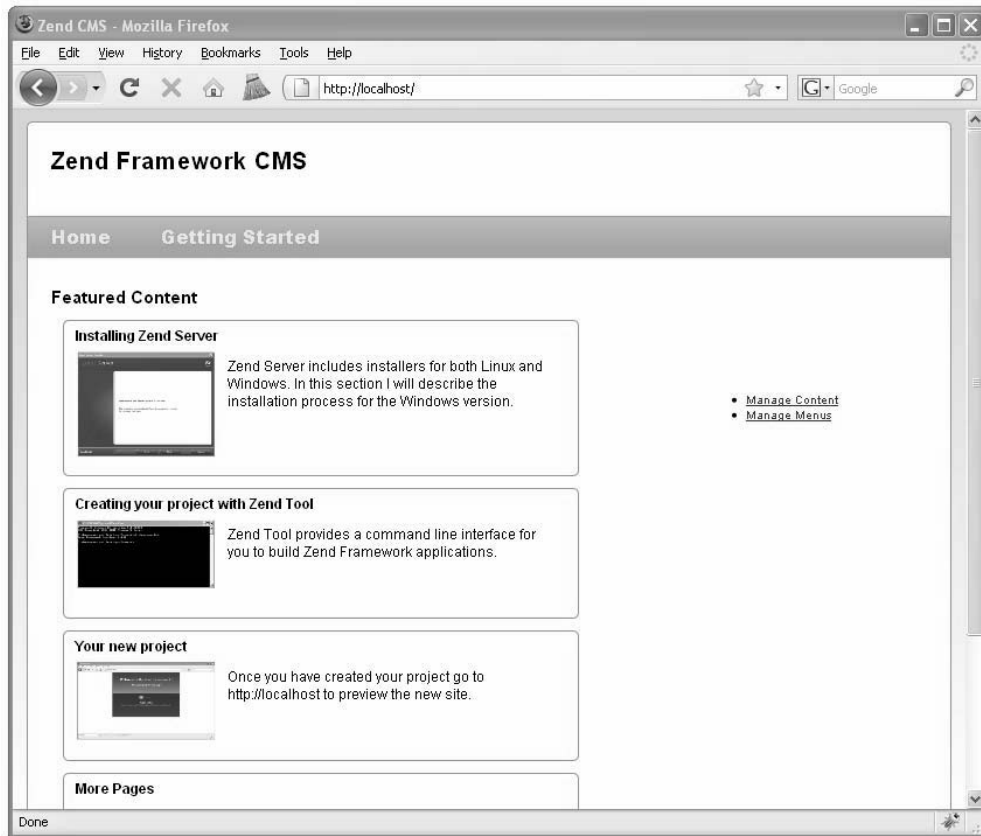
Zend CMS - Mozilla Firefox

File Edit View History Bookmarks Tools Help

http://localhost/

Google

Zend Framework CMS

Home Getting Started

Featured Content

Installing Zend Server

Zend Server includes installers for both Linux and Windows. In this section I will describe the installation process for the Windows version.

Creating your project with Zend Tool

Zend Tool provides a command line interface for you to build Zend Framework applications.

Your new project

Once you have created your project go to http://localhost to preview the new site.

More Pages

- Manage Content
- Manage Menus

Done